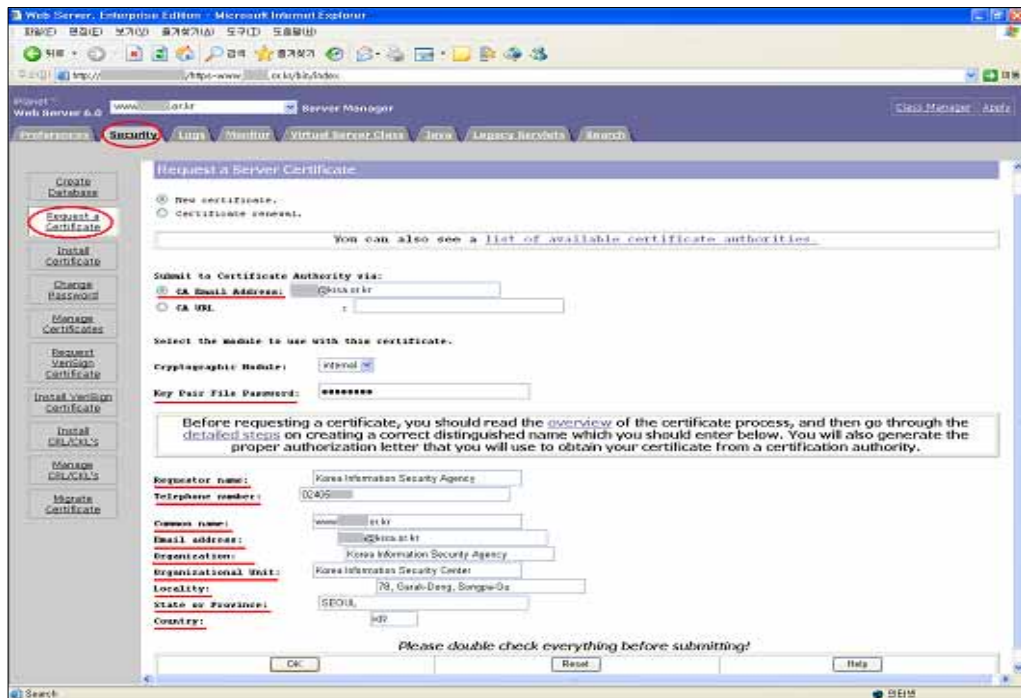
Web Server, Enterprise Edition - Microsoft Internet Explorer

파일(F) 편집(E) 보기(V) 즐겨찾기(A) 도구(T) 도움말(H)

뒤로 · 검색 즐겨찾기

주소(D) http:// /https-www. .or.kr/bin/index

Planet Web Server 6.0 www. .or.kr Server Manager Class Manager Apply

Preferences Security Logs Monitor Virtual Server Class Java Legacy Servlets Search

Create Database

Request a Certificate

Install Certificate

Change Password

Manage Certificates

Request VeriSign Certificate

Install VeriSign Certificate

Install CRL/CKL's

Manage CRL/CKL's

Migrate Certificate

Request a Server Certificate

New certificate.

Certificate renewal.

You can also see a list of available certificate authorities.

Submit to Certificate Authority via:

CA Email Address: @kisa.or.kr

CA URL :

Select the module to use with this certificate.

Cryptographic Module: internal

Key Pair File Password: ********

Before requesting a certificate, you should read the overview of the certificate process, and then go through the detailed steps on creating a correct distinguished name which you should enter below. You will also generate the proper authorization letter that you will use to obtain your certificate from a certification authority.

Requestor name: Korea Information Security Agency

Telephone number: (02)405

Common name: www. .or.kr

Email address: @kisa.or.kr

Organization: Korea Information Security Agency

Organizational Unit: Korea Information Security Center

Locality: 78, Garak-Dong, Songpa-Gu

State or Province: SEOUL

Country: kr

Please double check everything before submitting!

OK Reset Help

Search 인터넷